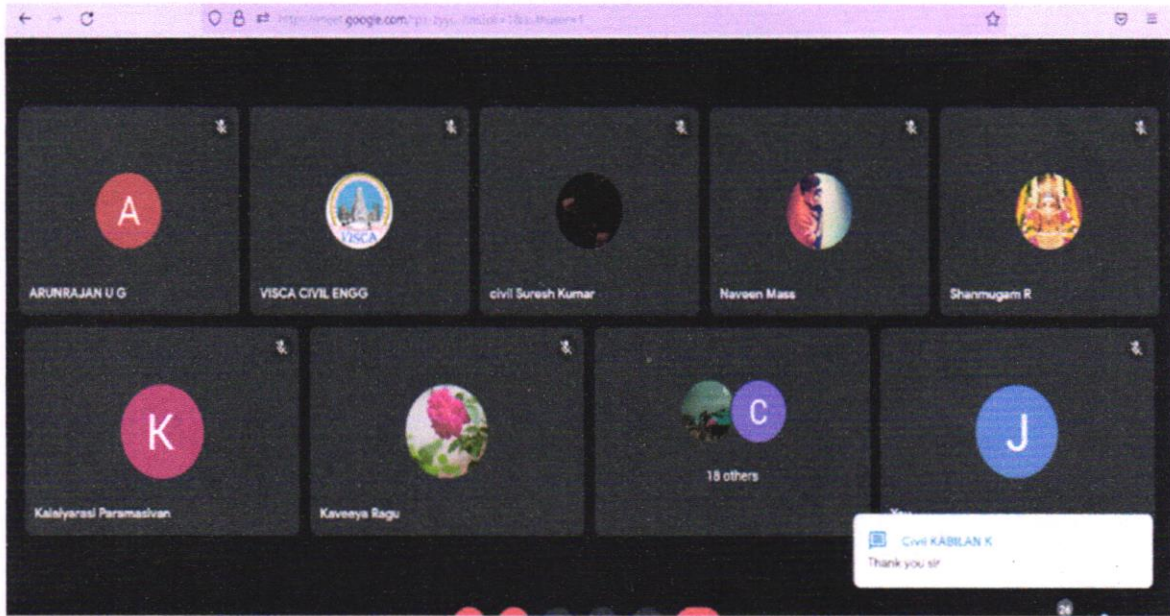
https://meet.google.com/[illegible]

A

ARUNRAJAN U G

VISCA

VISCA CIVIL ENGG

civil Suresh Kumar

Naveen Mass

Shanmugam R

K

Kalaiyarasi Paramasivan

Kaveeya Ragu

C

18 others

J

You

Civil KABILAN K
Thank you sir

26